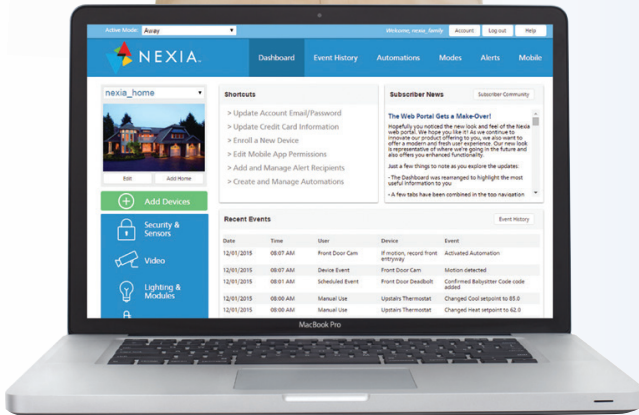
Active Mode: Away

Welcome, nexia_family Account Log out Help

NEXIA

Dashboard Event History Automations Modes Alerts Mobile

nexia_home

Edit Add Home

Add Devices

Security & Sensors

Video

Lighting & Modules

Shortcuts

> Update Account Email/Password
> Update Credit Card Information
> Enroll a New Device
> Edit Mobile App Permissions
> Add and Manage Alert Recipients
> Create and Manage Automations

Subscriber News

Subscriber Community

The Web Portal Gets a Make-Over!

Hopefully you noticed the new look and feel of the Nexia web portal. We hope you like it! As we continue to innovate our product offering to you, we also want to offer a modern and fresh user experience. Our new look is representative of where we're going in the future and also offers you enhanced functionality.

Just a few things to note as you explore the updates:

- The Dashboard was rearranged to highlight the most useful information to you

- A few tabs have been combined in the top navigation

Recent Events

Event History

| Date | Time | User | Device | Event |
|---|---|---|---|---|
| 12/01/2015 | 08:07 AM | Front Door Cam | If motion, record front entryway | Activated Automation |
| 12/01/2015 | 08:07 AM | Device Event | Front Door Cam | Motion detected |
| 12/01/2015 | 08:07 AM | Scheduled Event | Front Door Deadbolt | Confirmed Babysitter Code code added |
| 12/01/2015 | 08:00 AM | Manual Use | Upstairs Thermostat | Changed Cool setpoint to 85.0 |
| 12/01/2015 | 08:00 AM | Manual Use | Upstairs Thermostat | Changed Heat setpoint to 62.0 |

MacBook Pro